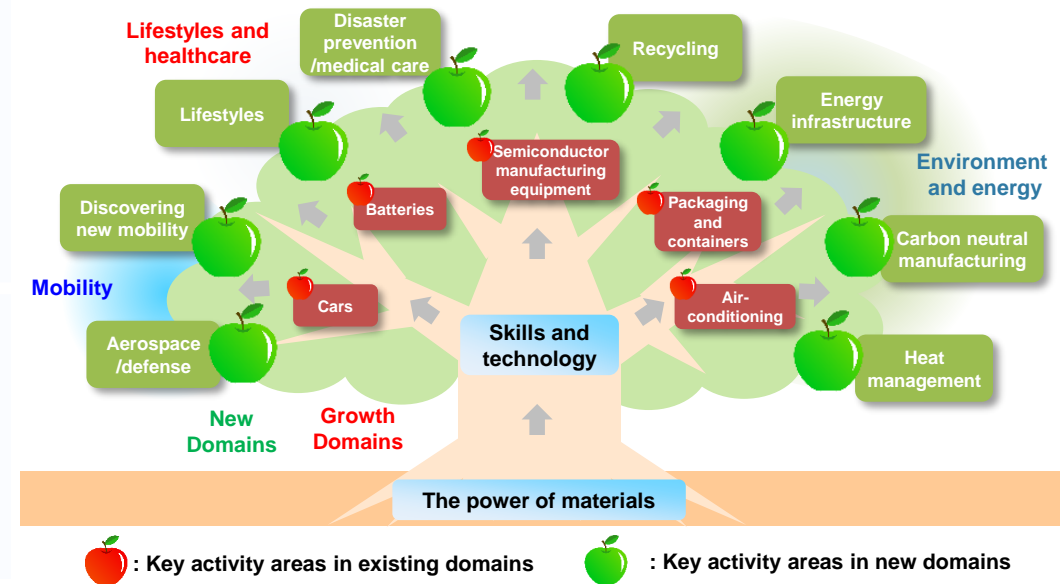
Lifestyles and healthcare

Disaster prevention /medical care

Recycling

Lifestyles

Energy infrastructure

Semiconductor manufacturing equipment

Environment and energy

Batteries

Packaging and containers

Discovering new mobility

Carbon neutral manufacturing

Mobility

Cars

Air-conditioning

Skills and technology

Aerospace /defense

Heat management

New Domains

Growth Domains

The power of materials

: Key activity areas in existing domains

: Key activity areas in new domains